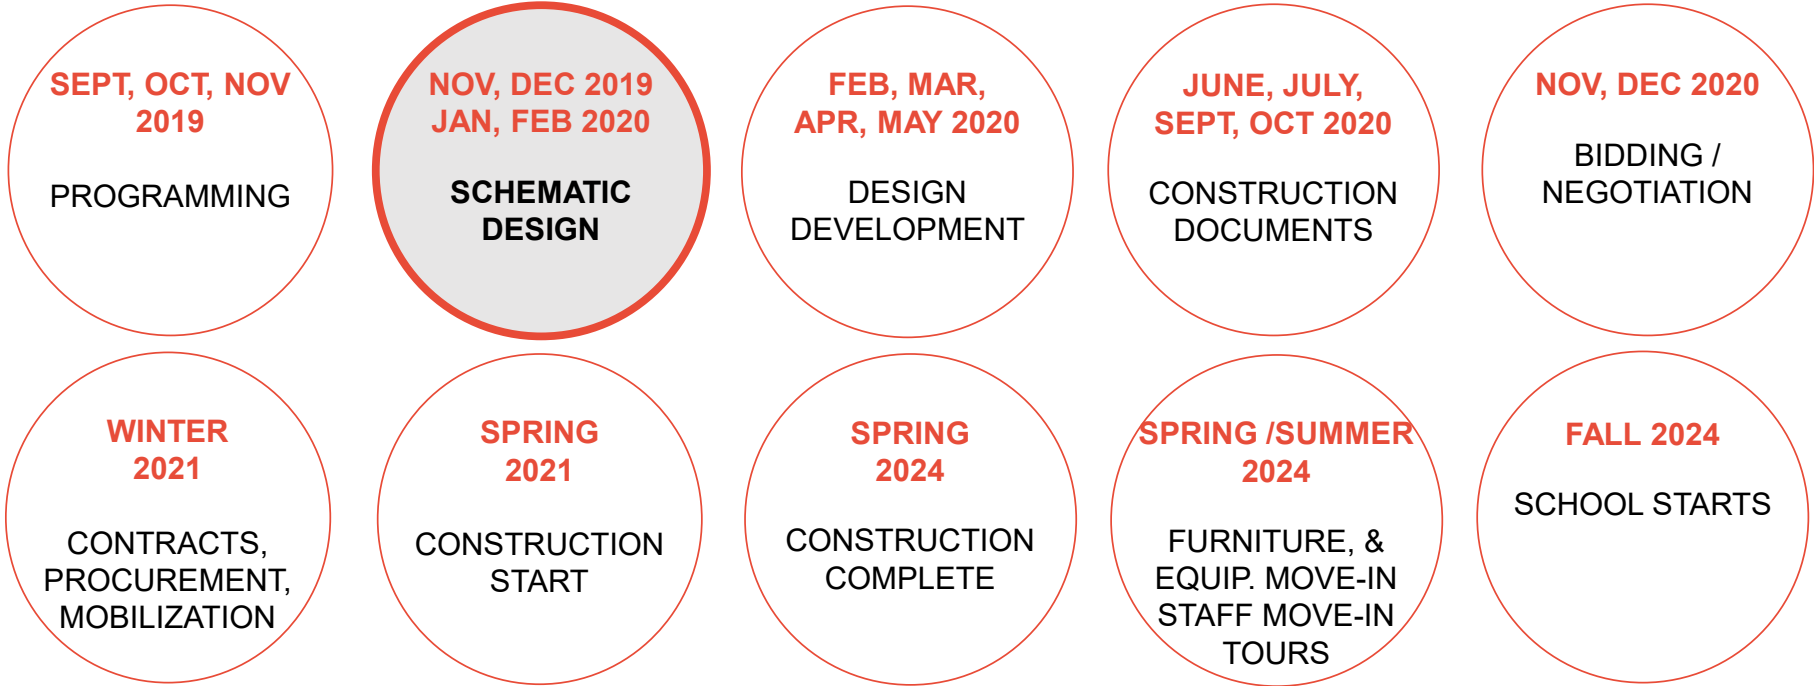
SEPT, OCT, NOV 2019

PROGRAMMING

NOV, DEC 2019 JAN, FEB 2020

SCHEMATIC DESIGN

FEB, MAR, APR, MAY 2020

DESIGN DEVELOPMENT

JUNE, JULY, SEPT, OCT 2020

CONSTRUCTION DOCUMENTS

NOV, DEC 2020

BIDDING / NEGOTIATION

WINTER 2021

CONTRACTS, PROCUREMENT, MOBILIZATION

SPRING 2021

CONSTRUCTION START

SPRING 2024

CONSTRUCTION COMPLETE

SPRING /SUMMER 2024

FURNITURE, & EQUIP. MOVE-IN STAFF MOVE-IN TOURS

FALL 2024

SCHOOL STARTS